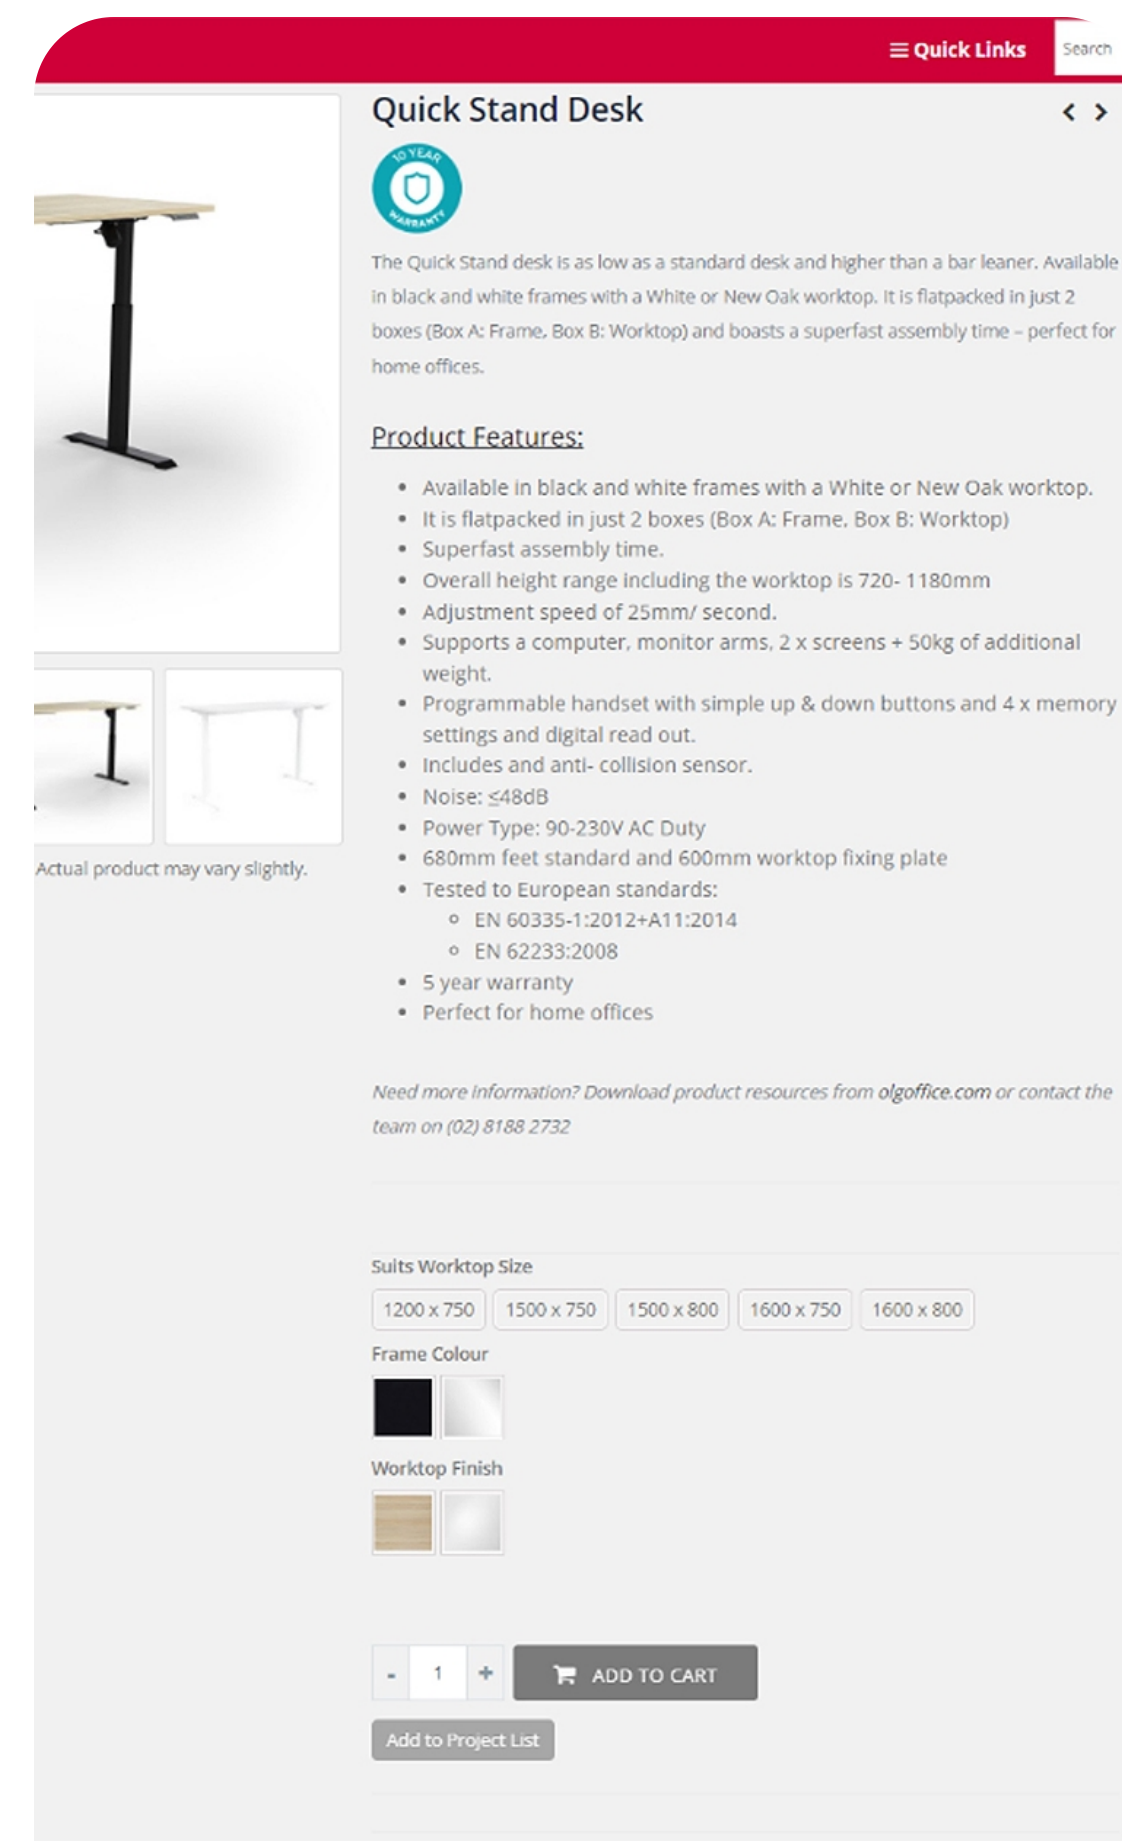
≡ Quick Links

Search

Quick Stand Desk

‹ ›

10 YEAR WARRANTY

The Quick Stand desk is as low as a standard desk and higher than a bar leaner. Available in black and white frames with a White or New Oak worktop. It is flatpacked in just 2 boxes (Box A: Frame, Box B: Worktop) and boasts a superfast assembly time – perfect for home offices.

Product Features:

- Available in black and white frames with a White or New Oak worktop.
- It is flatpacked in just 2 boxes (Box A: Frame, Box B: Worktop)
- Superfast assembly time.
- Overall height range including the worktop is 720- 1180mm
- Adjustment speed of 25mm/ second.
- Supports a computer, monitor arms, 2 x screens + 50kg of additional weight.
- Programmable handset with simple up & down buttons and 4 x memory settings and digital read out.
- Includes and anti- collision sensor.
- Noise: ≤48dB
- Power Type: 90-230V AC Duty
- 680mm feet standard and 600mm worktop fixing plate
- Tested to European standards:
  - EN 60335-1:2012+A11:2014
  - EN 62233:2008
- 5 year warranty
- Perfect for home offices

Actual product may vary slightly.

Need more information? Download product resources from olgoffice.com or contact the team on (02) 8188 2732

Suits Worktop Size

1200 x 750 | 1500 x 750 | 1500 x 800 | 1600 x 750 | 1600 x 800

Frame Colour

Worktop Finish

- 1 +

ADD TO CART

Add to Project List